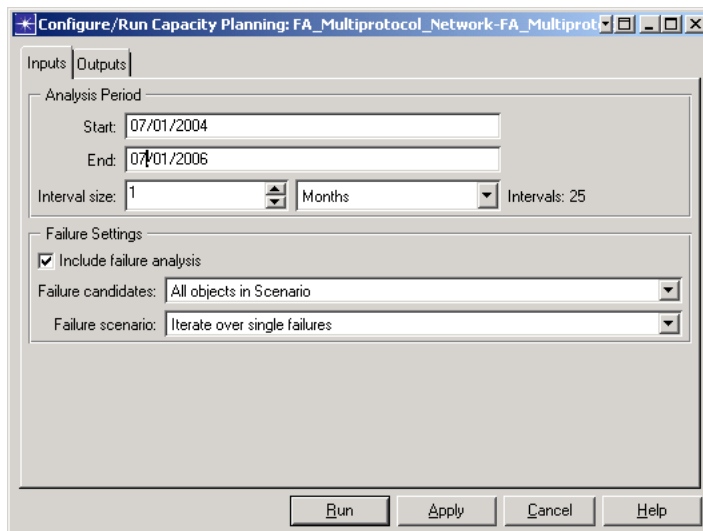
Configure/Run Capacity Planning: FA_Multiprotocol_Network-FA_Multiprot

Inputs | Outputs

Analysis Period

Start: 07/01/2004

End: 07/01/2006

Interval size: 1 | Months | Intervals: 25

Failure Settings

☑ Include failure analysis

Failure candidates: All objects in Scenario

Failure scenario: Iterate over single failures

Run | Apply | Cancel | Help